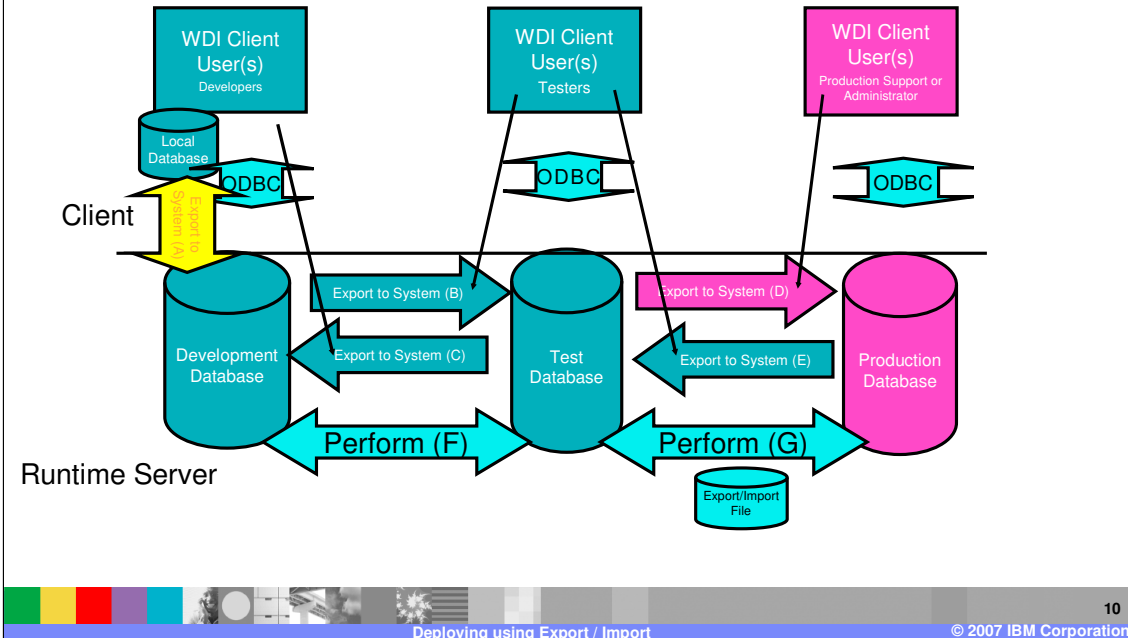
WDI Client User(s)
Developers

WDI Client User(s)
Testers

WDI Client User(s)
Production Support or Administrator

Local Database

ODBC

ODBC

ODBC

Export to System (A)

Client

Export to System (B)

Export to System (D)

Export to System (C)

Export to System (E)

Development Database

Test Database

Production Database

Perform (F)

Perform (G)

Runtime Server

Export/Import File

10

Deploying using Export / Import

© 2007 IBM Corporation